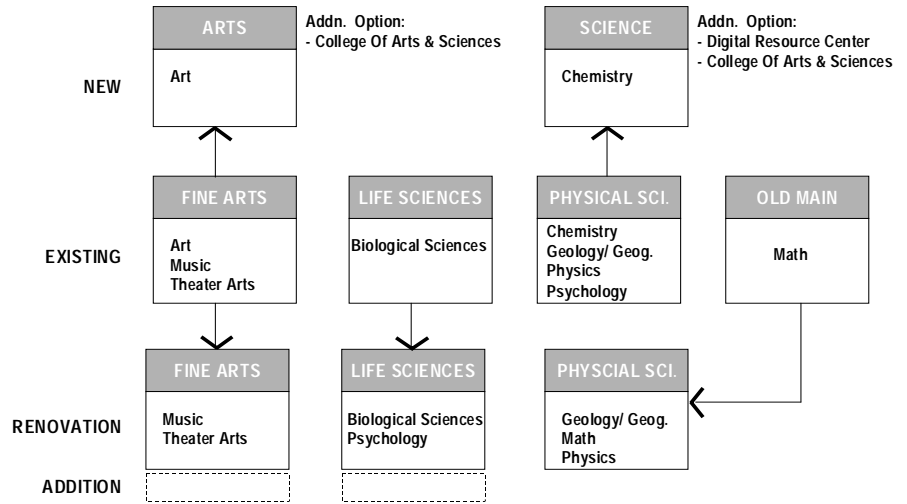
ARTS
Art

Addn. Option:
- College Of Arts & Sciences

SCIENCE
Chemistry

Addn. Option:
- Digital Resource Center
- College Of Arts & Sciences

NEW

EXISTING

FINE ARTS
Art
Music
Theater Arts

LIFE SCIENCES
Biological Sciences

PHYSICAL SCI.
Chemistry
Geology/ Geog.
Physics
Psychology

OLD MAIN
Math

RENOVATION

FINE ARTS
Music
Theater Arts

LIFE SCIENCES
Biological Sciences
Psychology

PHYSCIAL SCI.
Geology/ Geog.
Math
Physics

ADDITION